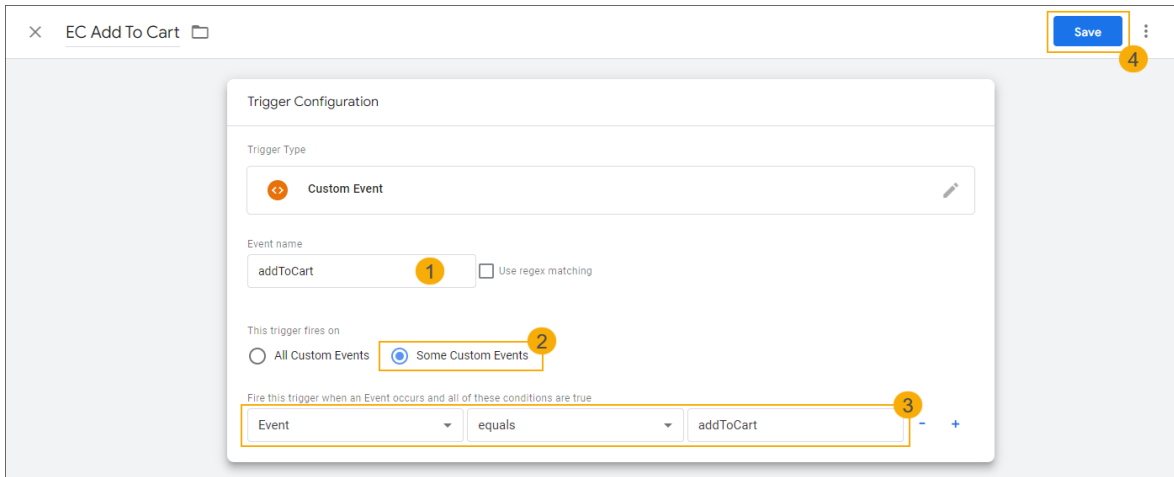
EC Add To Cart

Save

4

Trigger Configuration

Trigger Type

Custom Event

Event name

addToCart

1

Use regex matching

This trigger fires on

All Custom Events

Some Custom Events

2

Fire this trigger when an Event occurs and all of these conditions are true

3

| Event | equals | addToCart |
|---|---|---|

-

+